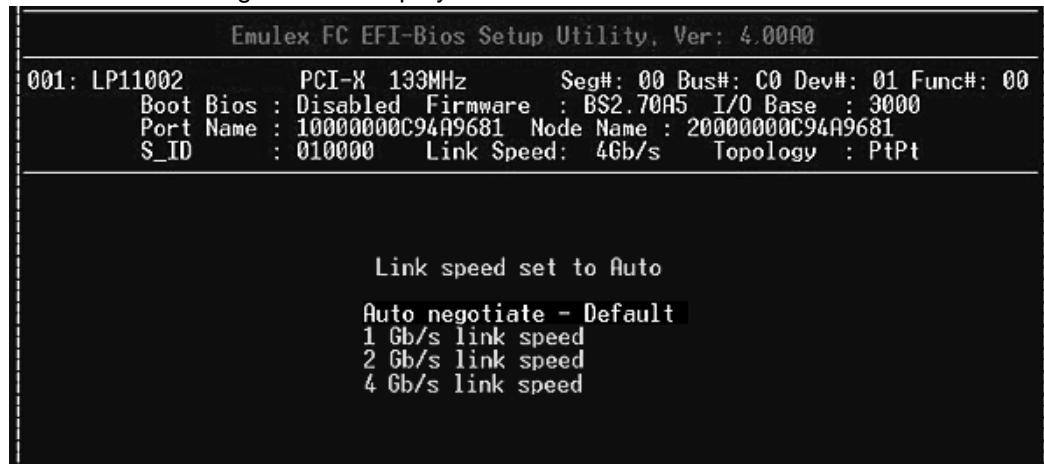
Emulex FC EFI-Bios Setup Utility, Ver: 4.00A0

001: LP11002 PCI-X 133MHz Seg#: 00 Bus#: C0 Dev#: 01 Func#: 00
Boot Bios : Disabled Firmware : BS2.70A5 I/O Base : 3000
Port Name : 10000000C94A9681 Node Name : 20000000C94A9681
S_ID : 010000 Link Speed: 4Gb/s Topology : PtPt

Link speed set to Auto

Auto negotiate - Default
1 Gb/s link speed
2 Gb/s link speed
4 Gb/s link speed